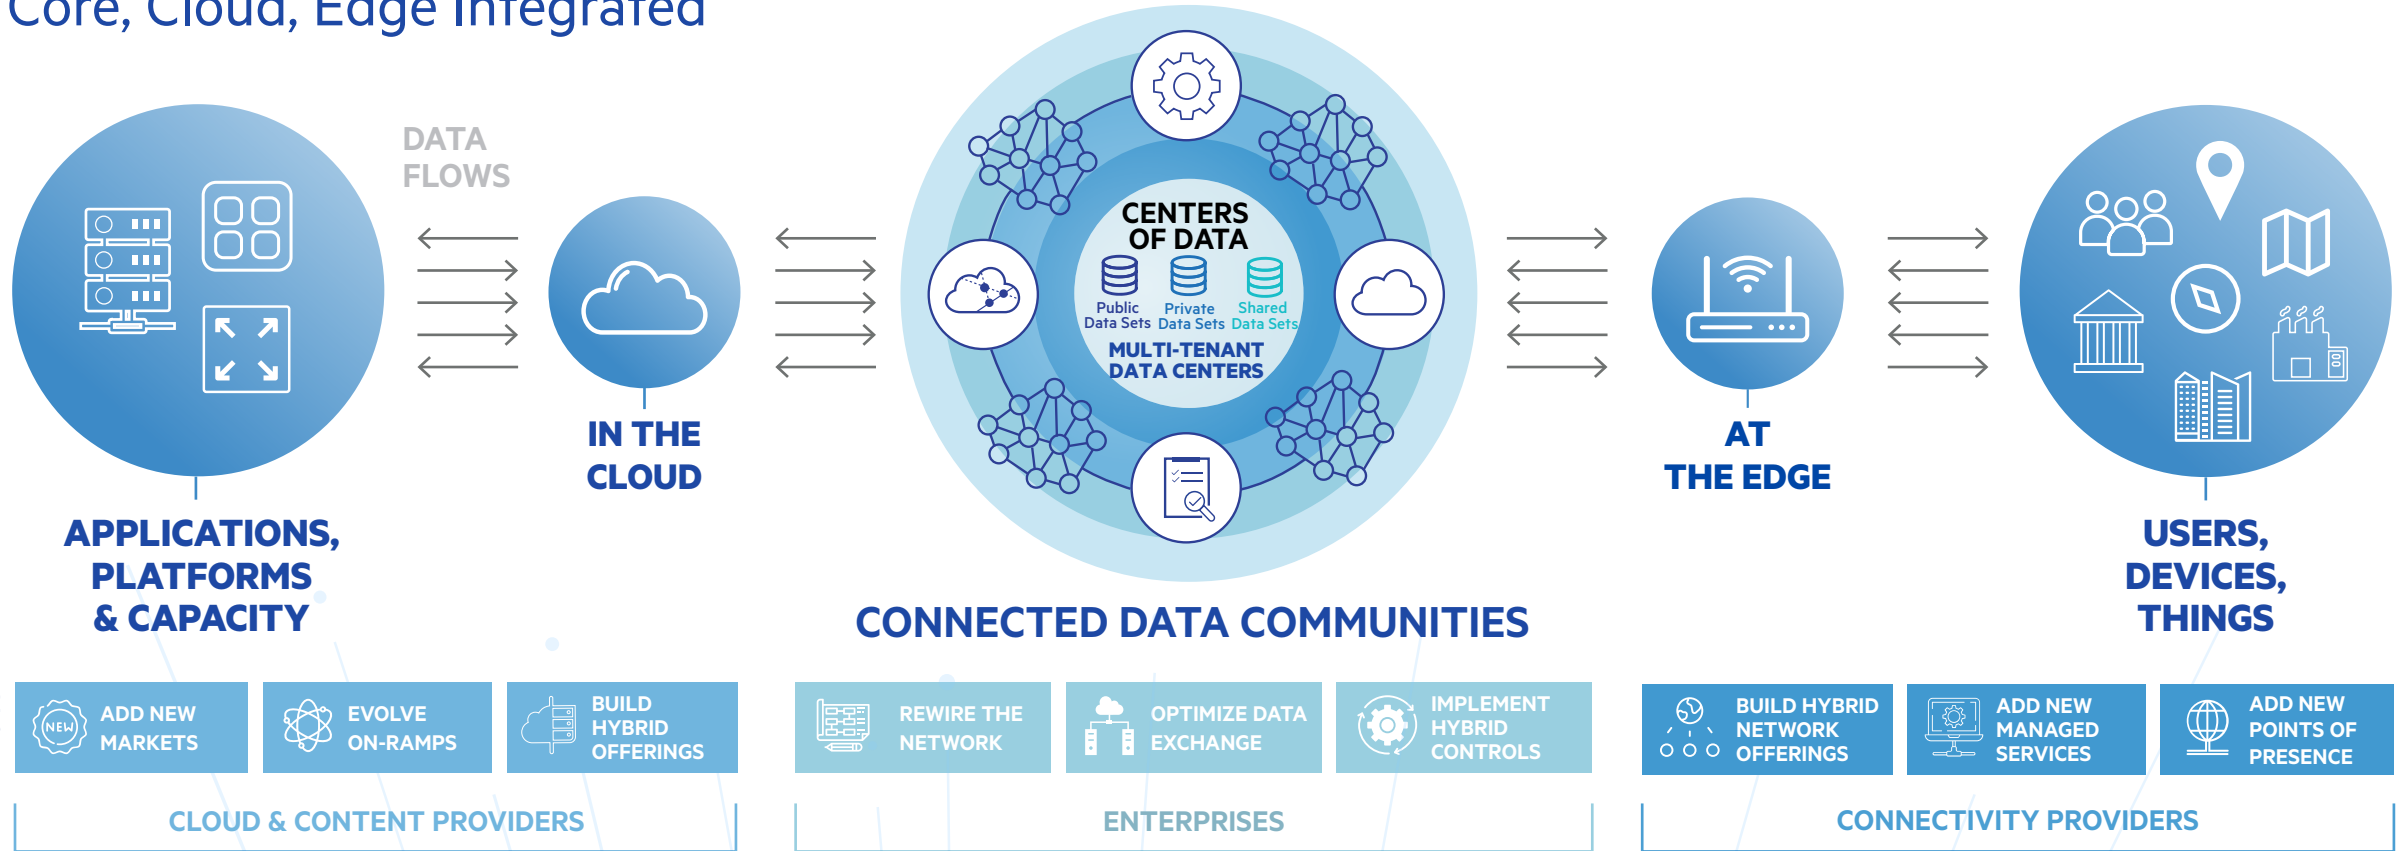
Core, Cloud, Edge Integrated

DATA FLOWS

APPLICATIONS, PLATFORMS & CAPACITY

IN THE CLOUD

CENTERS OF DATA

Public Data Sets

Private Data Sets

Shared Data Sets

MULTI-TENANT DATA CENTERS

AT THE EDGE

USERS, DEVICES, THINGS

CONNECTED DATA COMMUNITIES

NEW

ADD NEW MARKETS

EVOLVE ON-RAMPS

BUILD HYBRID OFFERINGS

REWIRE THE NETWORK

OPTIMIZE DATA EXCHANGE

IMPLEMENT HYBRID CONTROLS

BUILD HYBRID NETWORK OFFERINGS

ADD NEW MANAGED SERVICES

ADD NEW POINTS OF PRESENCE

CLOUD & CONTENT PROVIDERS

ENTERPRISES

CONNECTIVITY PROVIDERS